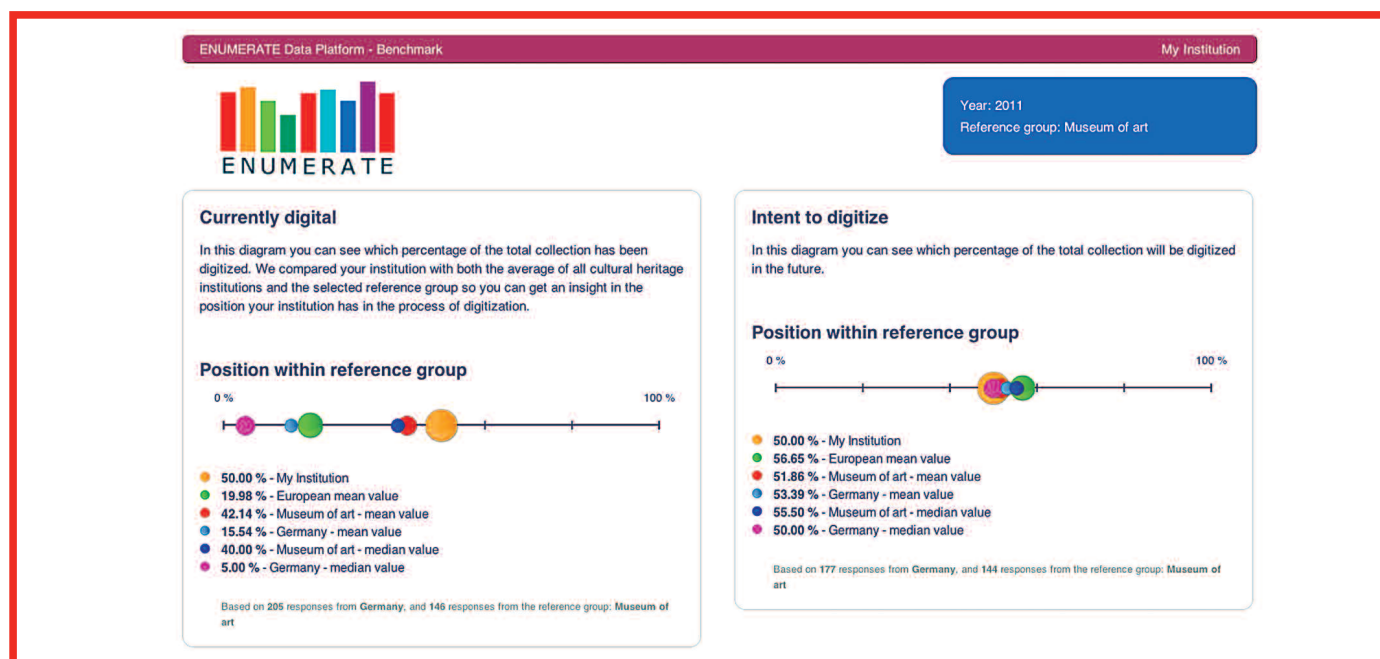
ENUMERATE Data Platform - Benchmark

My Institution

ENUMERATE

Year: 2011
Reference group: Museum of art

Currently digital

In this diagram you can see which percentage of the total collection has been digitized. We compared your institution with both the average of all cultural heritage institutions and the selected reference group so you can get an insight in the position your institution has in the process of digitization.

Position within reference group

0 %

100 %

50.00 % - My Institution
19.98 % - European mean value
42.14 % - Museum of art - mean value
15.54 % - Germany - mean value
40.00 % - Museum of art - median value
5.00 % - Germany - median value

Based on 205 responses from Germany, and 146 responses from the reference group: Museum of art

Intent to digitize

In this diagram you can see which percentage of the total collection will be digitized in the future.

Position within reference group

0 %

100 %

50.00 % - My Institution
56.65 % - European mean value
51.86 % - Museum of art - mean value
53.39 % - Germany - mean value
55.50 % - Museum of art - median value
50.00 % - Germany - median value

Based on 177 responses from Germany, and 144 responses from the reference group: Museum of art